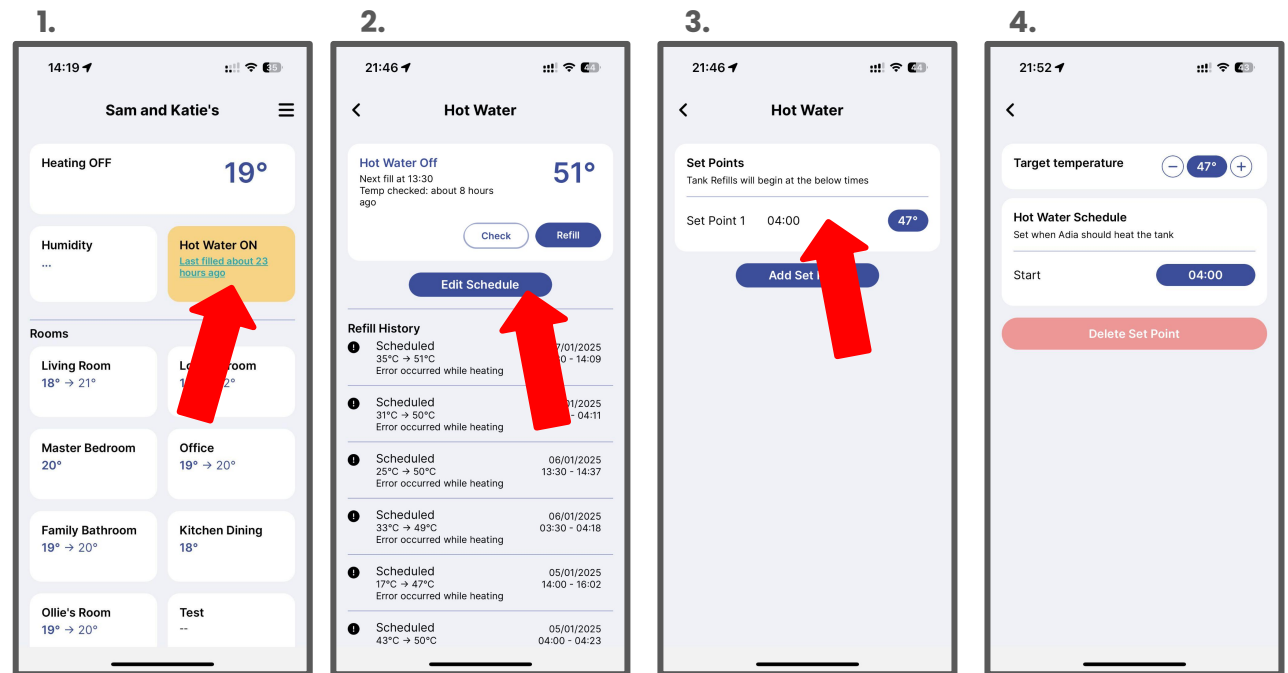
1.

14:19

Sam and Katie's

Heating OFF

19°

Humidity

...

Hot Water ON

Last filled about 23 hours ago

Rooms

Living Room

18° → 21°

Lo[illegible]room

1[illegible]2°

Master Bedroom

20°

Office

19° → 20°

Family Bathroom

19° → 20°

Kitchen Dining

18°

Ollie's Room

19° → 20°

Test

--

2.

21:46

Hot Water

Hot Water Off

Next fill at 13:30

Temp checked: about 8 hours ago

51°

Check

Refill

Edit Schedule

Refill History

Scheduled

35°C → 51°C

Error occurred while heating

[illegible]7/01/2025

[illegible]0 - 14:09

Scheduled

31°C → 50°C

Error occurred while heating

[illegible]01/2025

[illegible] - 04:11

Scheduled

25°C → 50°C

Error occurred while heating

06/01/2025

13:30 - 14:37

Scheduled

33°C → 49°C

Error occurred while heating

06/01/2025

03:30 - 04:18

Scheduled

17°C → 47°C

Error occurred while heating

05/01/2025

14:00 - 16:02

Scheduled

43°C → 50°C

05/01/2025

04:00 - 04:23

3.

21:46

Hot Water

Set Points

Tank Refills will begin at the below times

Set Point 1

04:00

47°

Add Set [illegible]

4.

21:52

Target temperature

47°

Hot Water Schedule

Set when Adia should heat the tank

Start

04:00

Delete Set Point